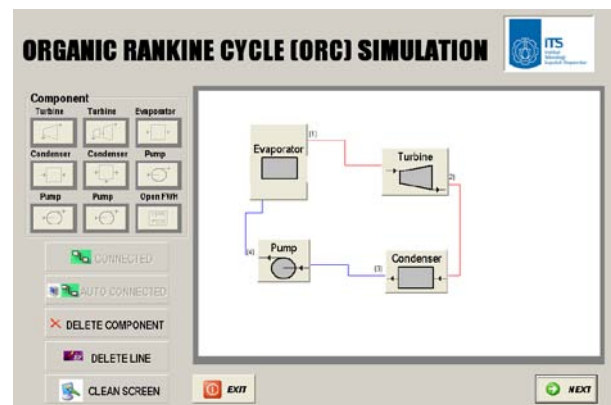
ORGANIC RANKINE CYCLE (ORC) SIMULATION

ITS
Institut Teknologi Sepuluh Nopember

Component
Turbine
Turbine
Evaporator
Condenser
Condenser
Pump
Pump
Pump
Open FWH

CONNECTED
AUTO CONNECTED
DELETE COMPONENT
DELETE LINE
CLEAN SCREEN

Evaporator
(1)
Turbine
(2)
Pump
(4)
(3)
Condenser

EXIT
NEXT